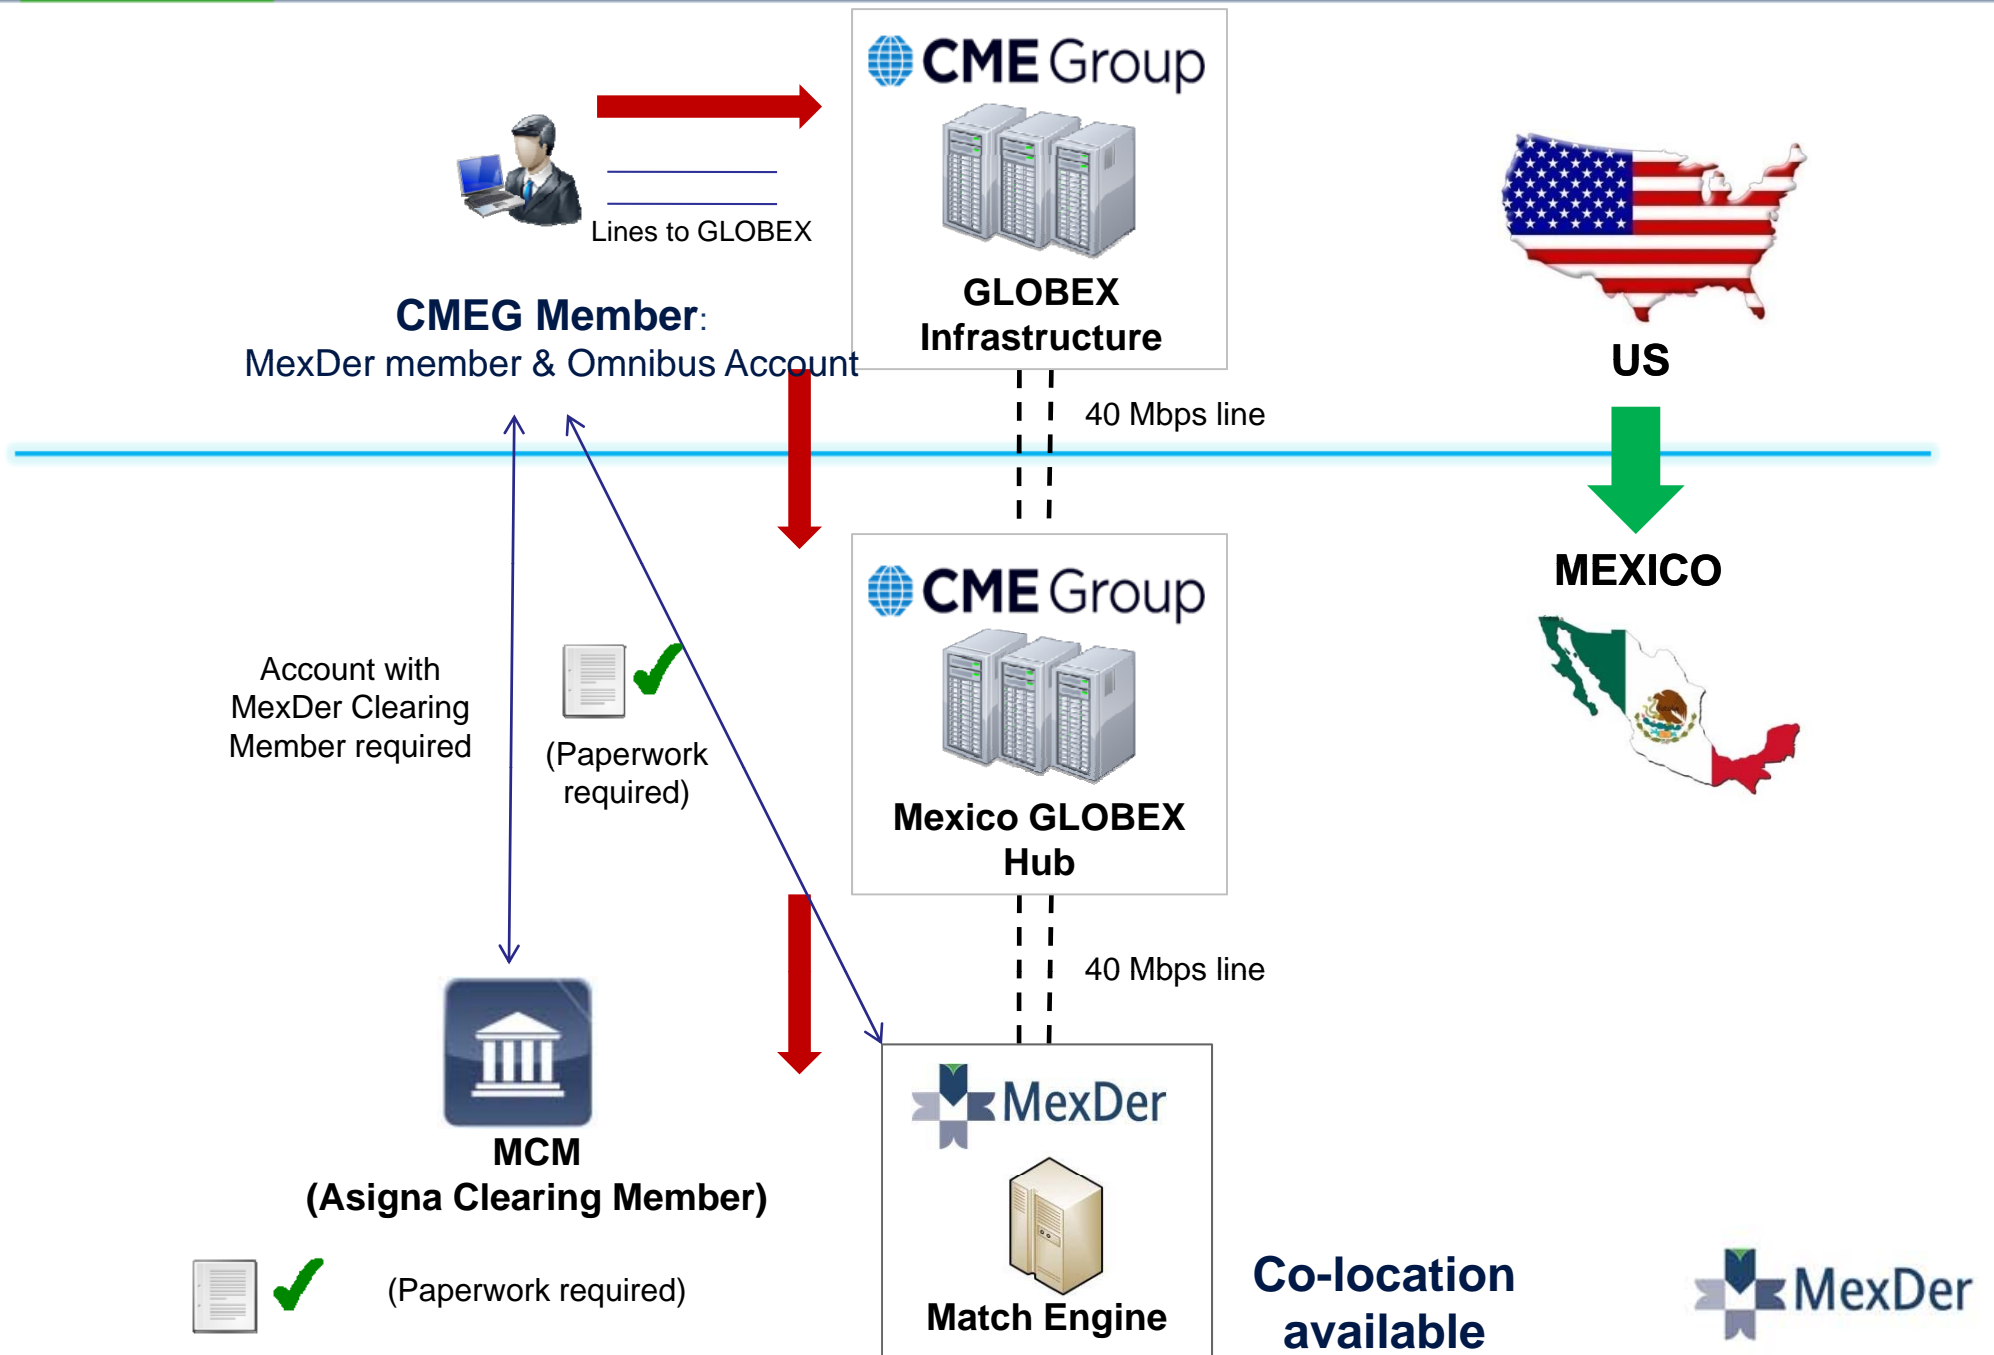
CME Group

GLOBEX Infrastructure

Lines to GLOBEX

CMEG Member:
MexDer member & Omnibus Account

US

40 Mbps line

MEXICO

CME Group

Mexico GLOBEX Hub

Account with MexDer Clearing Member required

(Paperwork required)

40 Mbps line

MexDer

MCM
(Asigna Clearing Member)

(Paperwork required)

Match Engine

Co-location available

MexDer